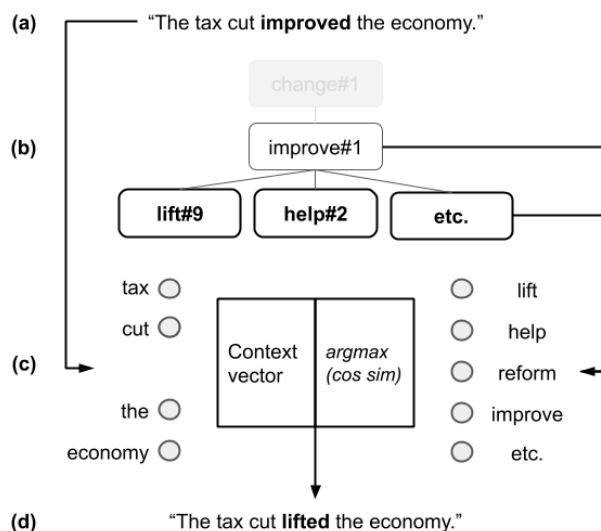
(a) "The tax cut **improved** the economy."

change#1

(b) improve#1

**lift#9** **help#2** **etc.**

tax
cut
the
economy

Context vector

*argmax (cos sim)*

lift
help
reform
improve
etc.

(c)

(d) "The tax cut **lifted** the economy."